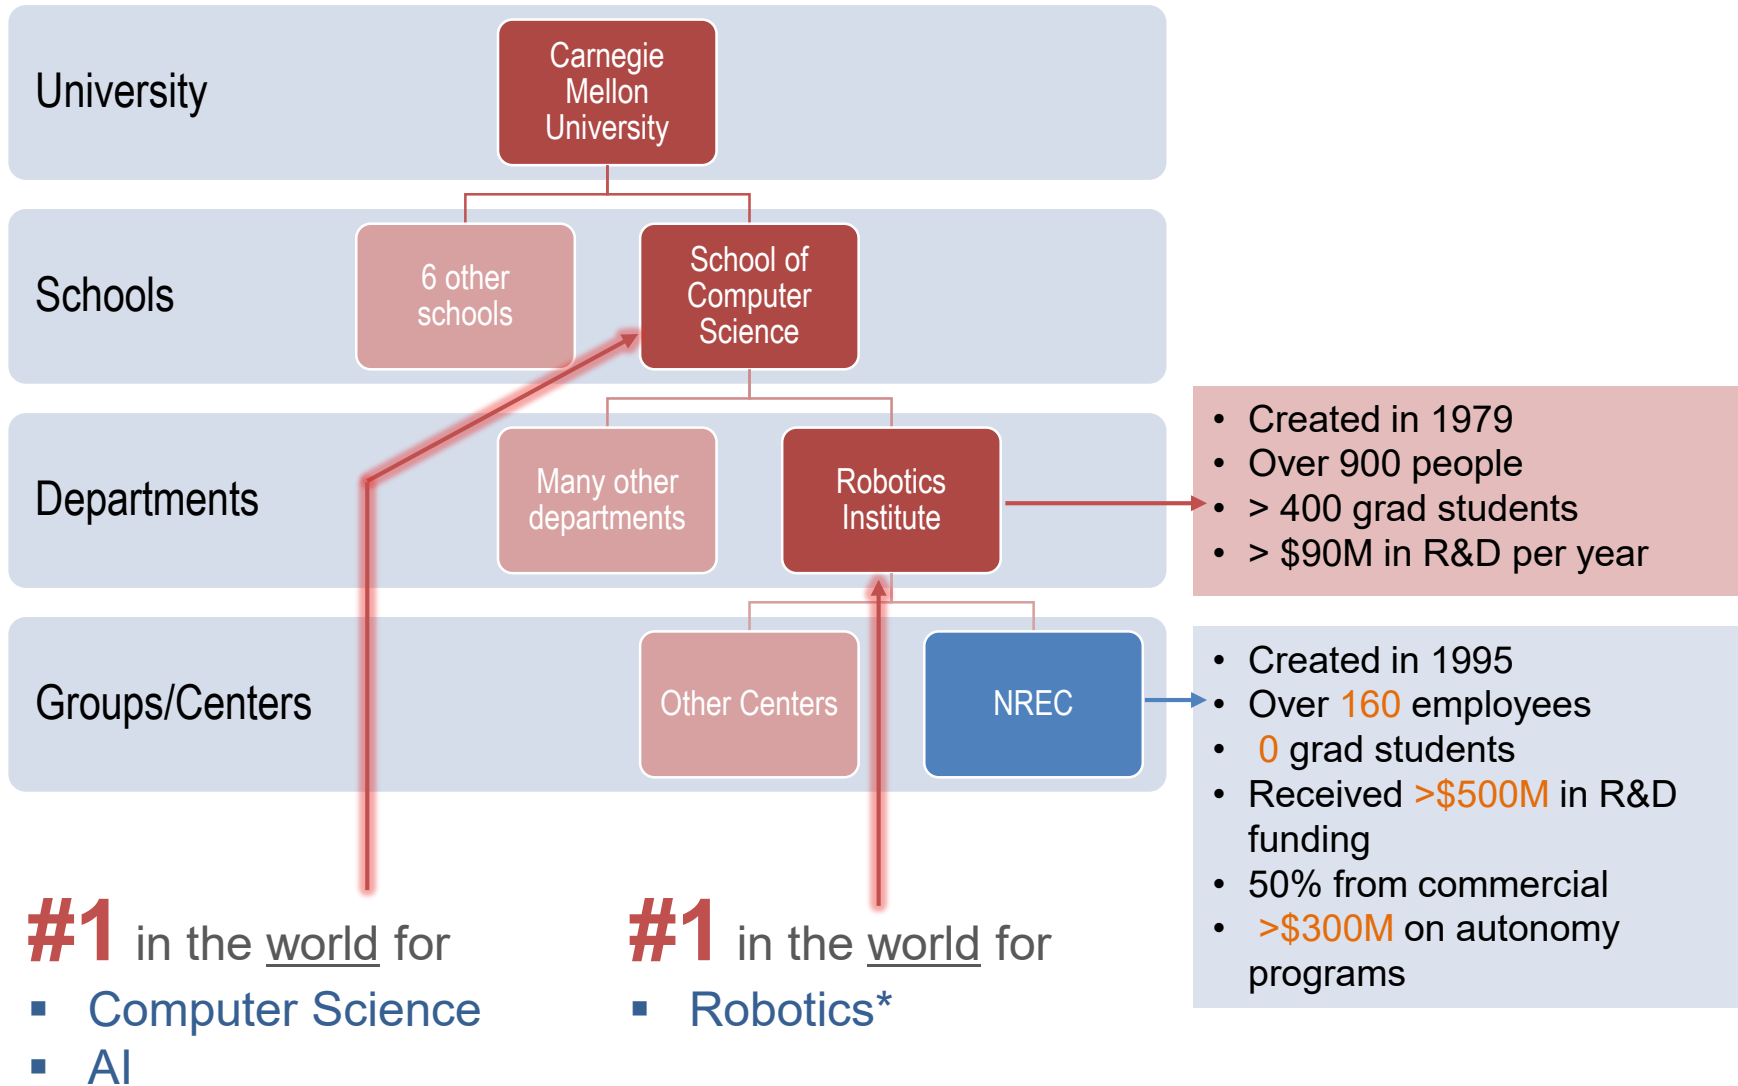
University

Carnegie Mellon University

Schools

6 other schools

School of Computer Science

Departments

Many other departments

Robotics Institute

- Created in 1979
- Over 900 people
- > 400 grad students
- > $90M in R&D per year

Groups/Centers

Other Centers

NREC

- Created in 1995
- Over 160 employees
- 0 grad students
- Received >$500M in R&D funding
- 50% from commercial
- >$300M on autonomy programs

#1 in the world for
- Computer Science
- AI

#1 in the world for
- Robotics*